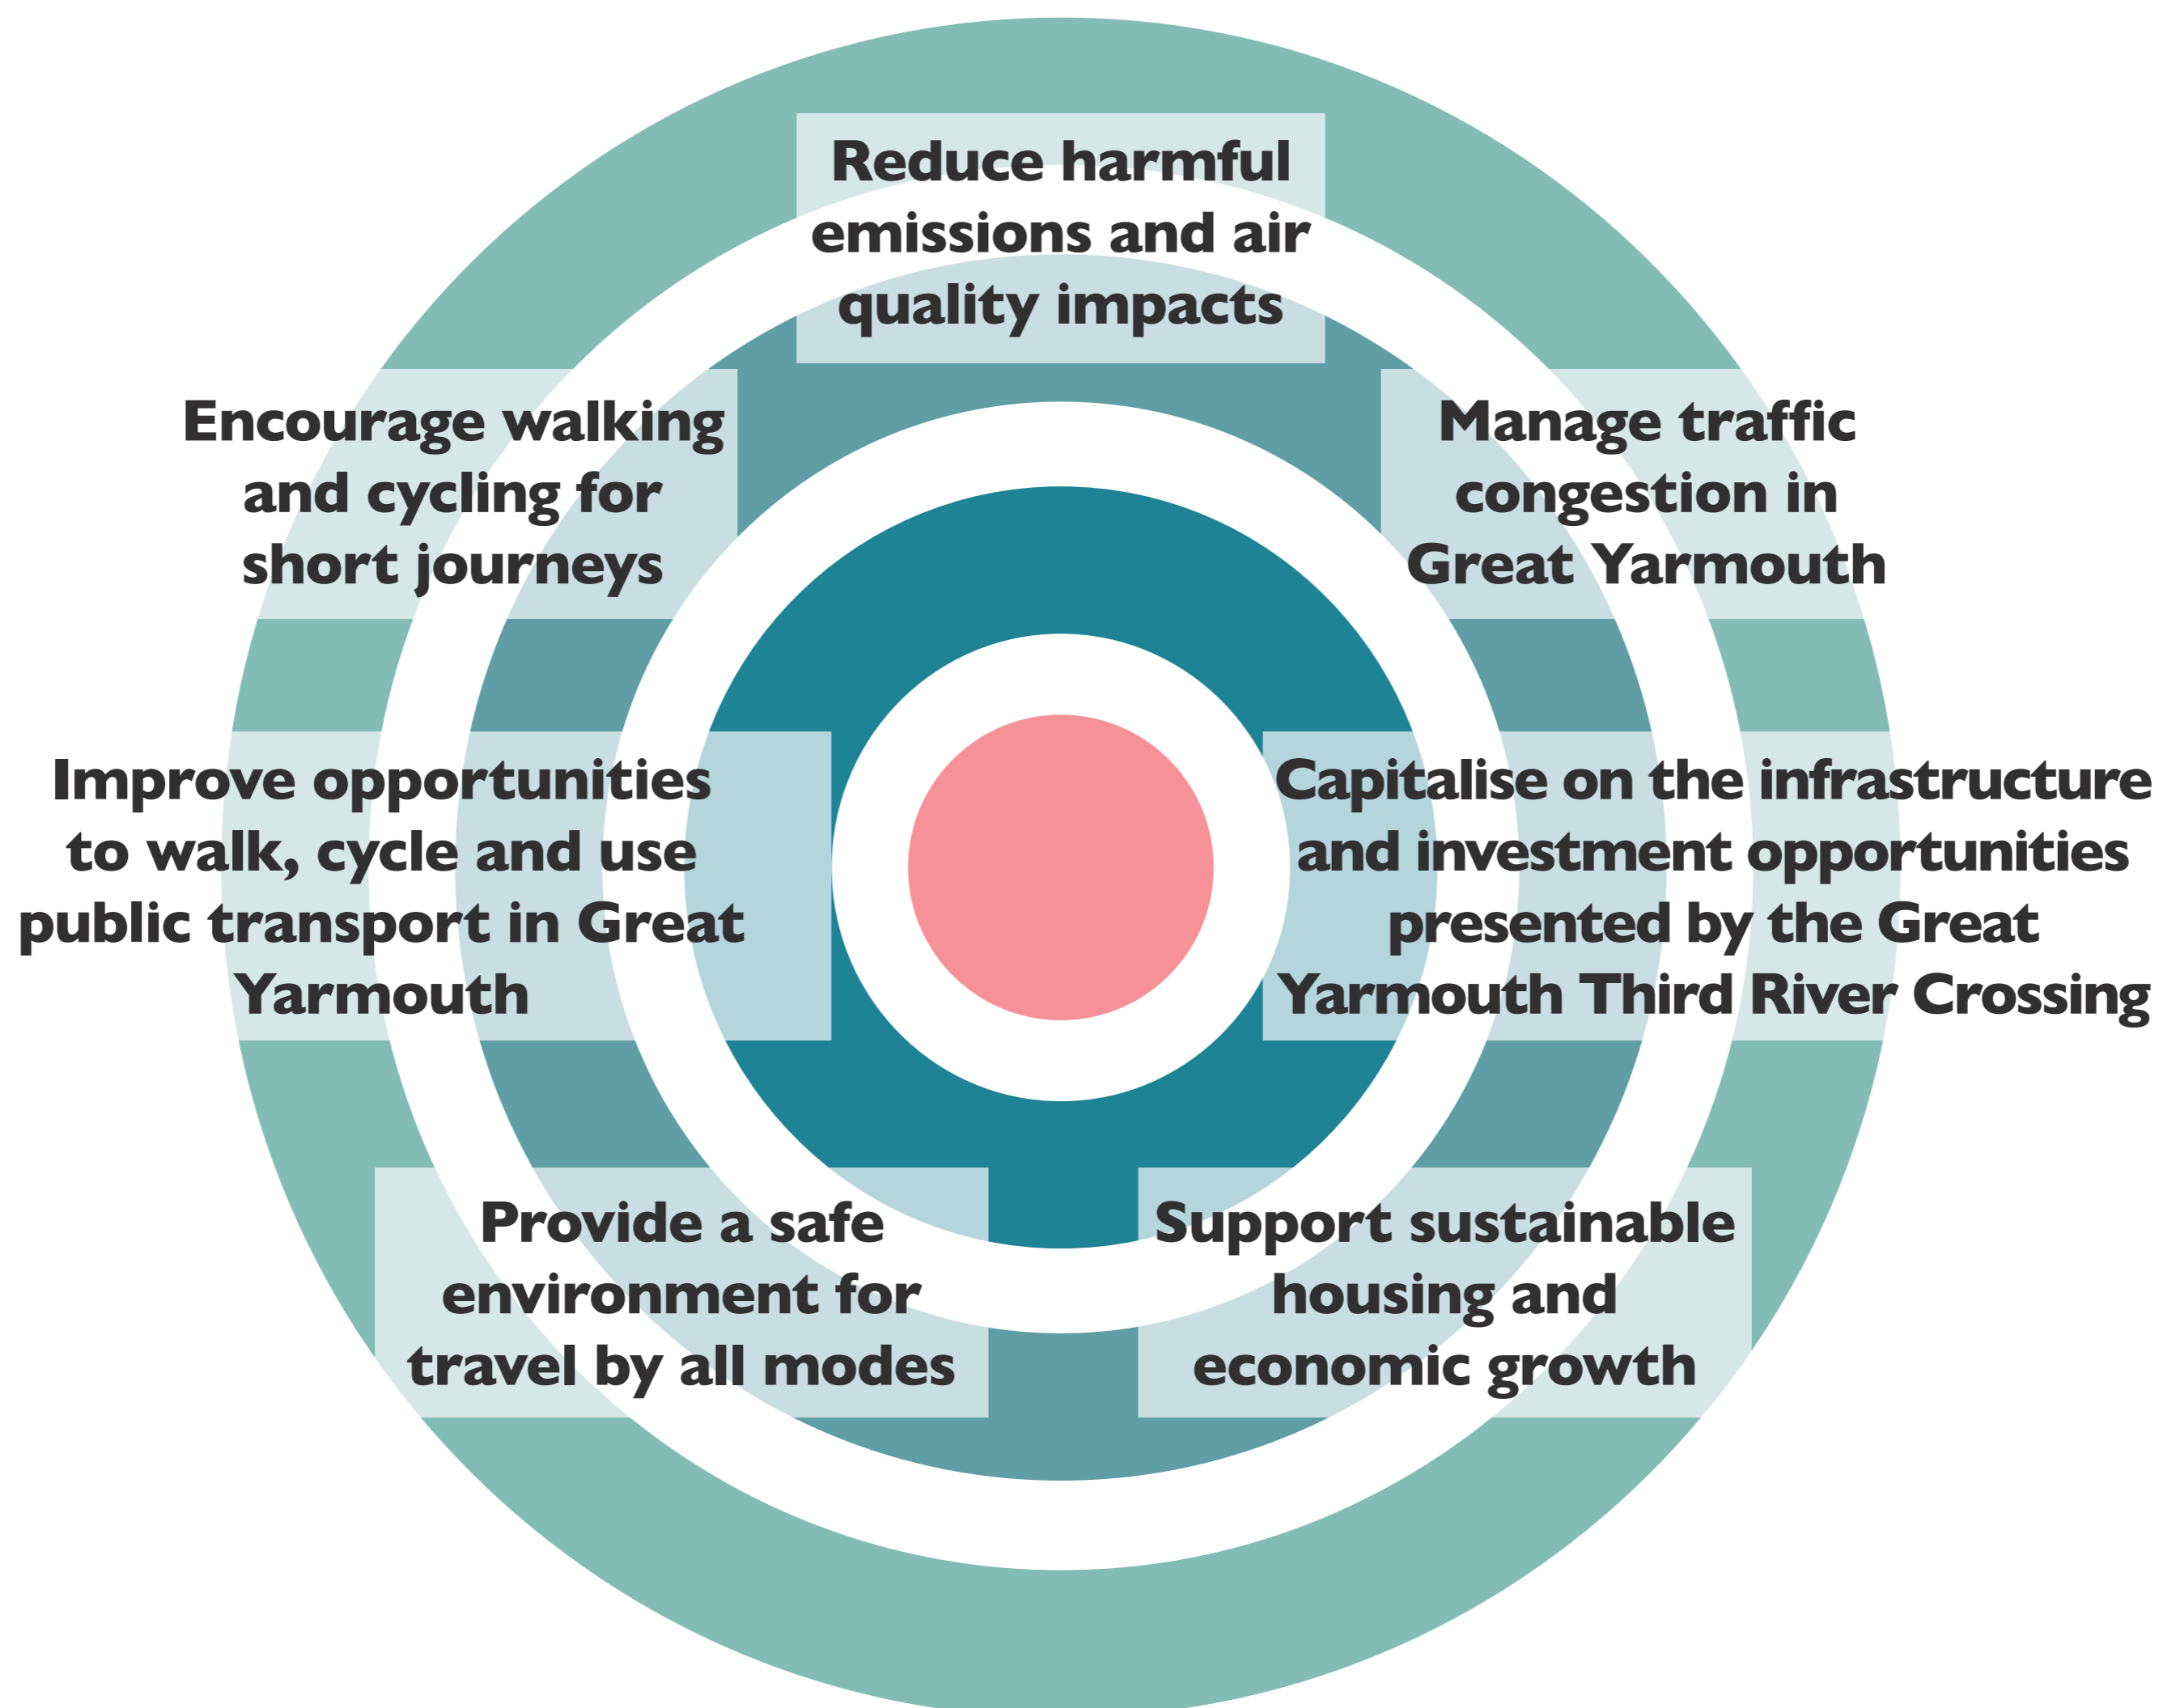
Reduce harmful emissions and air quality impacts

Encourage walking and cycling for short journeys

Manage traffic congestion in Great Yarmouth

Improve opportunities to walk, cycle and use public transport in Great Yarmouth

Capitalise on the infrastructure and investment opportunities presented by the Great Yarmouth Third River Crossing

Provide a safe environment for travel by all modes

Support sustainable housing and economic growth